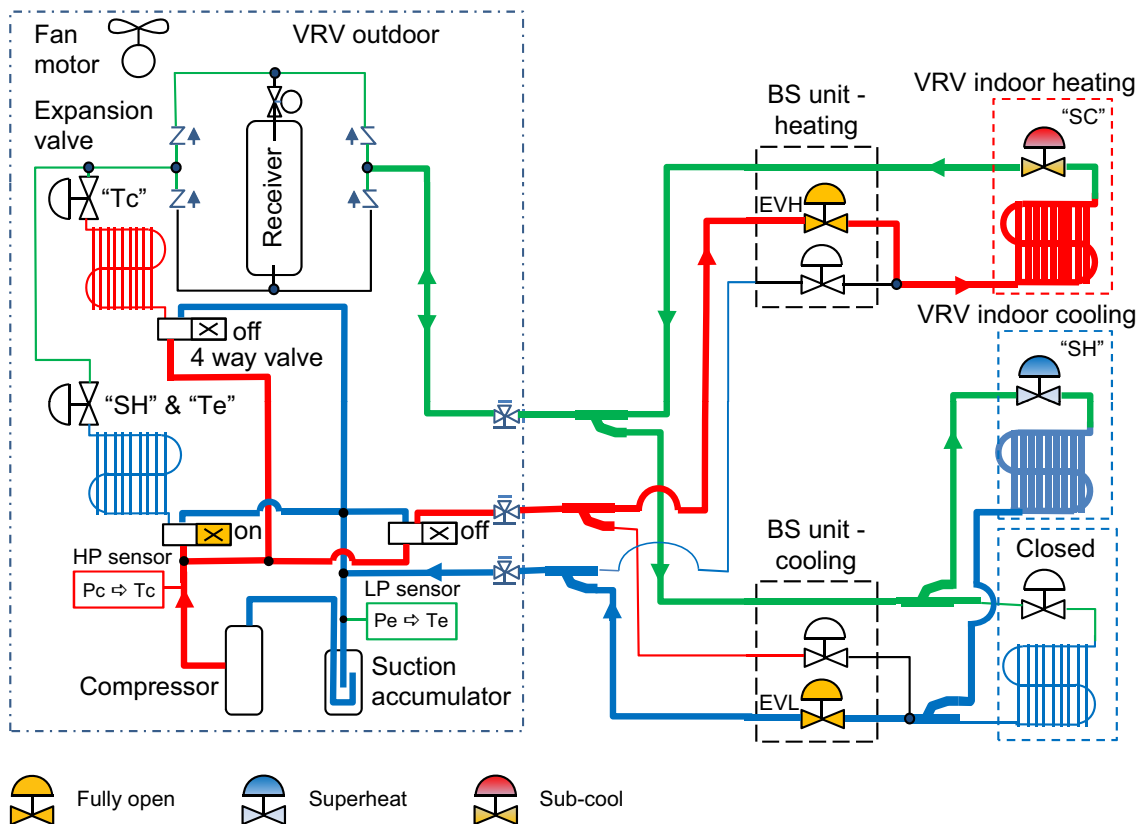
Fan motor

VRV outdoor

Expansion valve

"Tc"

Receiver

off

4 way valve

"SH" & "Te"

on

off

HP sensor

Pc ⇨ Tc

LP sensor

Pe ⇨ Te

Compressor

Suction accumulator

BS unit - heating

IEVH

VRV indoor heating

"SC"

VRV indoor cooling

"SH"

BS unit - cooling

EVL

Closed

Fully open

Superheat

Sub-cool